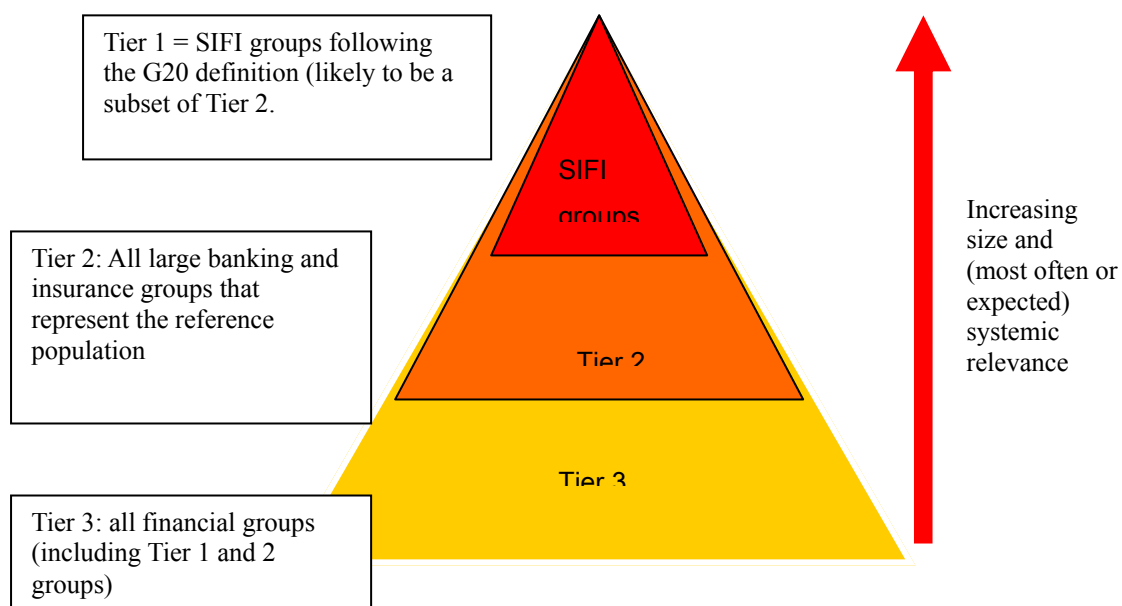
Tier 1 = SIFI groups following the G20 definition (likely to be a subset of Tier 2.

SIFI groups

Tier 2: All large banking and insurance groups that represent the reference population

Tier 2

Tier 3

Tier 3: all financial groups (including Tier 1 and 2 groups)

Increasing size and (most often or expected) systemic relevance